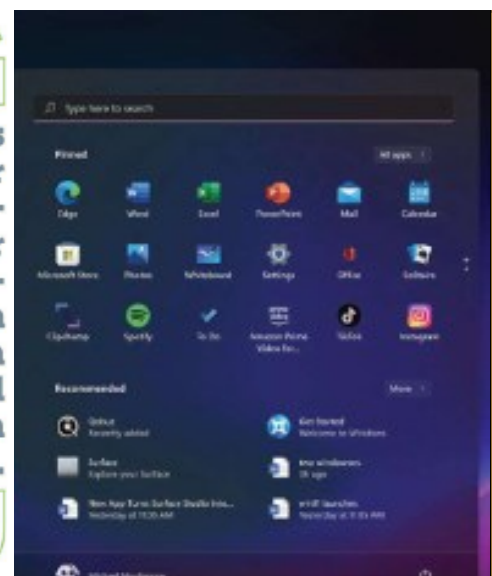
Type here to search

Pinned

All apps

Edge

Word

Excel

PowerPoint

Mail

Calendar

Microsoft Store

Photos

Whiteboard

Settings

Office

Solitaire

Clipchamp

Spotify

To Do

Amazon Prime Video for...

TikTok

Instagram

Recommended

More

Qobuz
Recently added

Get Started
Welcome to Windows

Surface
Explore your Surface

new windows
3h ago

New App Turns Surface Studio Into...
Yesterday at 10:30 AM

win11 launches
Yesterday at 9:05 AM

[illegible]